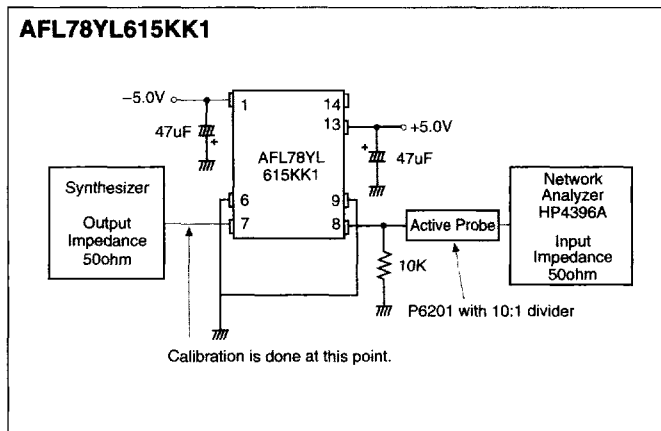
AFL78YL615KK1

−5.0V

1

14

13

+5.0V

47uF

+

+

47uF

AFL78YL 615KK1

Synthesizer

Output Impedance 50ohm

6

7

9

8

Active Probe

Network Analyzer HP4396A

Input Impedance 50ohm

10K

P6201 with 10:1 divider

Calibration is done at this point.